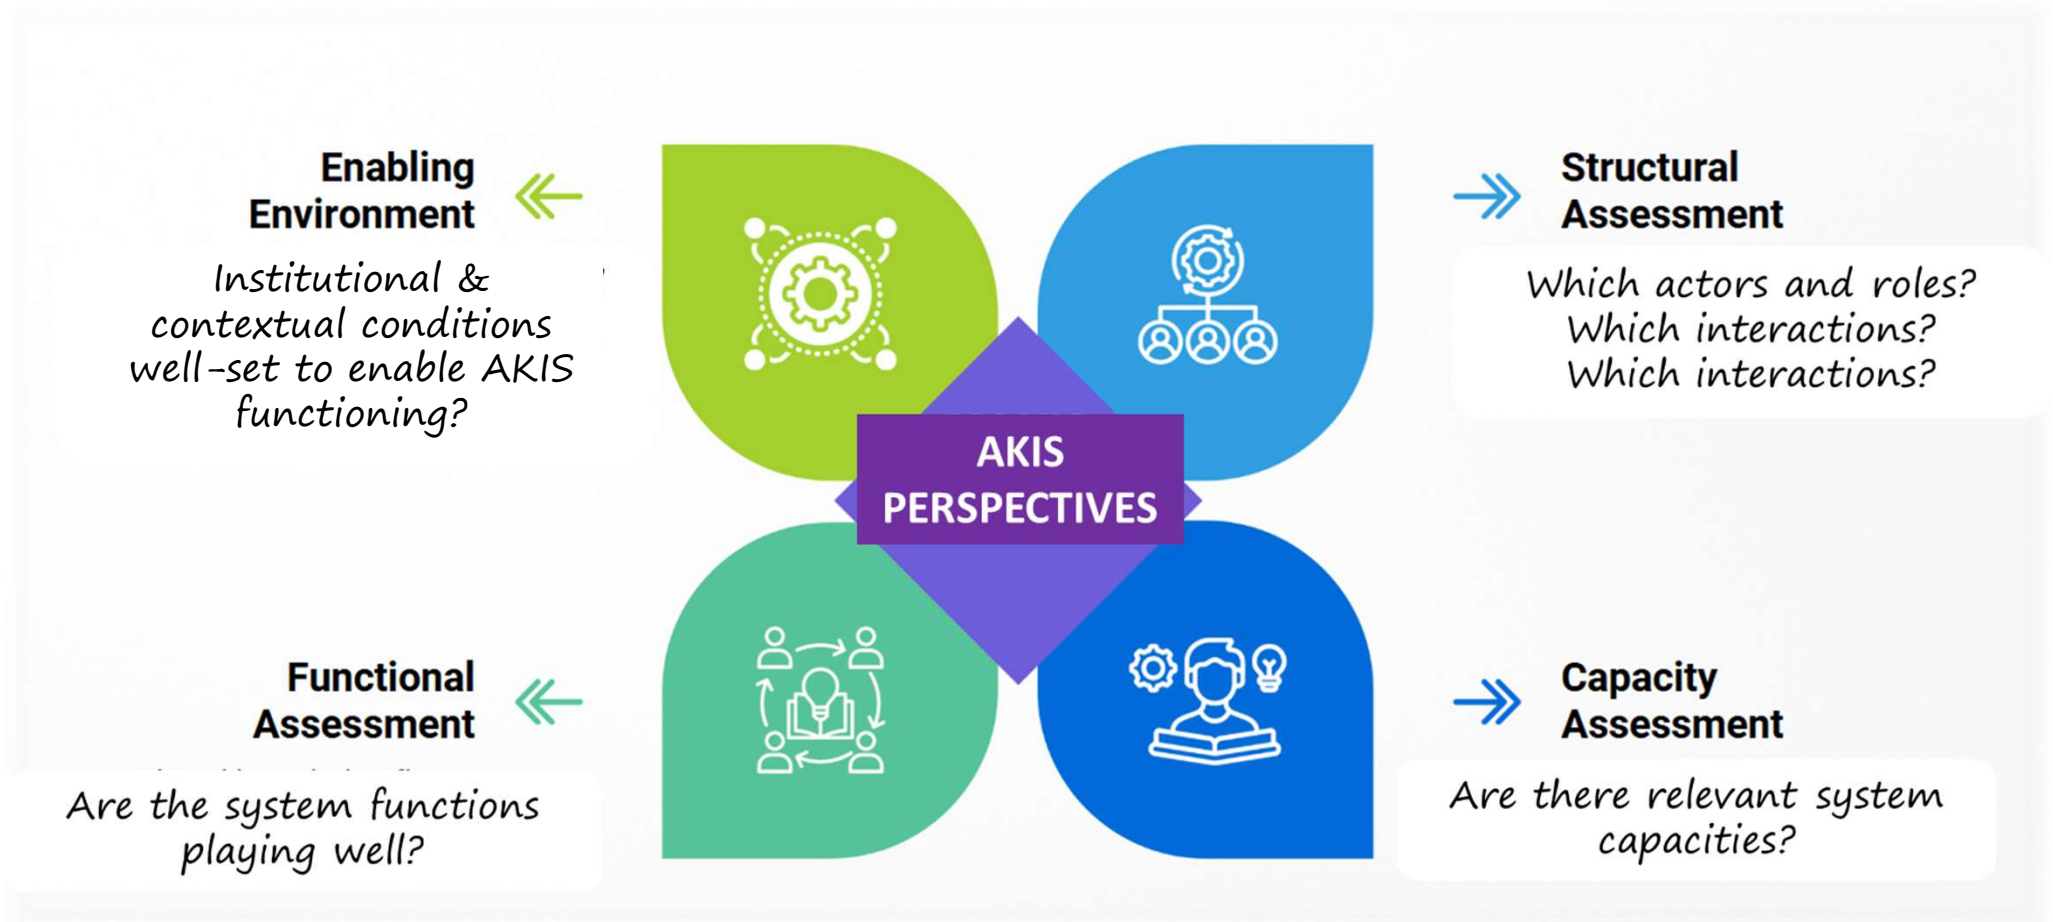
Enabling Environment

Institutional & contextual conditions well-set to enable AKIS functioning?

Structural Assessment

Which actors and roles? Which interactions? Which interactions?

AKIS PERSPECTIVES

Functional Assessment

Are the system functions playing well?

Capacity Assessment

Are there relevant system capacities?